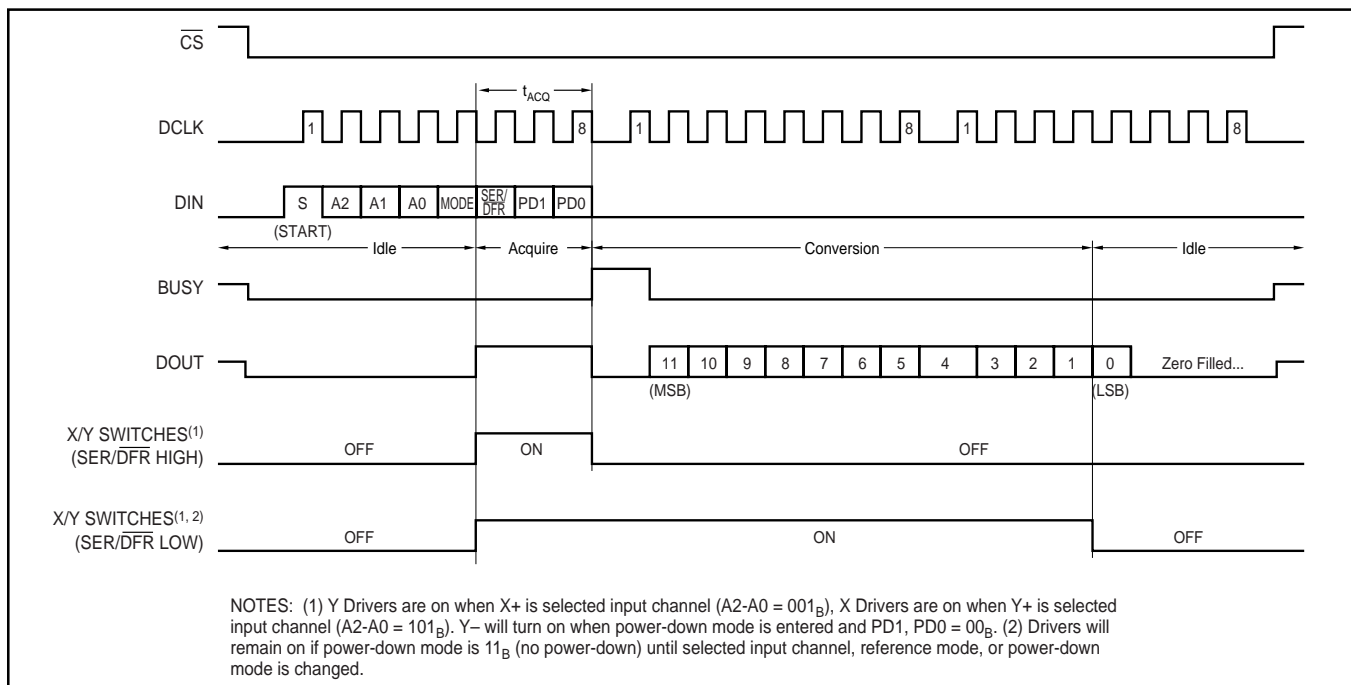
$\overline{CS}$

$t_{ACQ}$

DCLK 1 8 1 8 1 8

DIN S A2 A1 A0 MODE SER/$\overline{DFR}$ PD1 PD0

(START)

Idle Acquire Conversion Idle

BUSY

DOUT 11 10 9 8 7 6 5 4 3 2 1 0 Zero Filled...

(MSB) (LSB)

X/Y SWITCHES$^{(1)}$ (SER/$\overline{DFR}$ HIGH) OFF ON OFF

X/Y SWITCHES$^{(1, 2)}$ (SER/$\overline{DFR}$ LOW) OFF ON OFF

NOTES: (1) Y Drivers are on when X+ is selected input channel (A2-A0 = $001_B$), X Drivers are on when Y+ is selected input channel (A2-A0 = $101_B$). Y– will turn on when power-down mode is entered and PD1, PD0 = $00_B$. (2) Drivers will remain on if power-down mode is $11_B$ (no power-down) until selected input channel, reference mode, or power-down mode is changed.